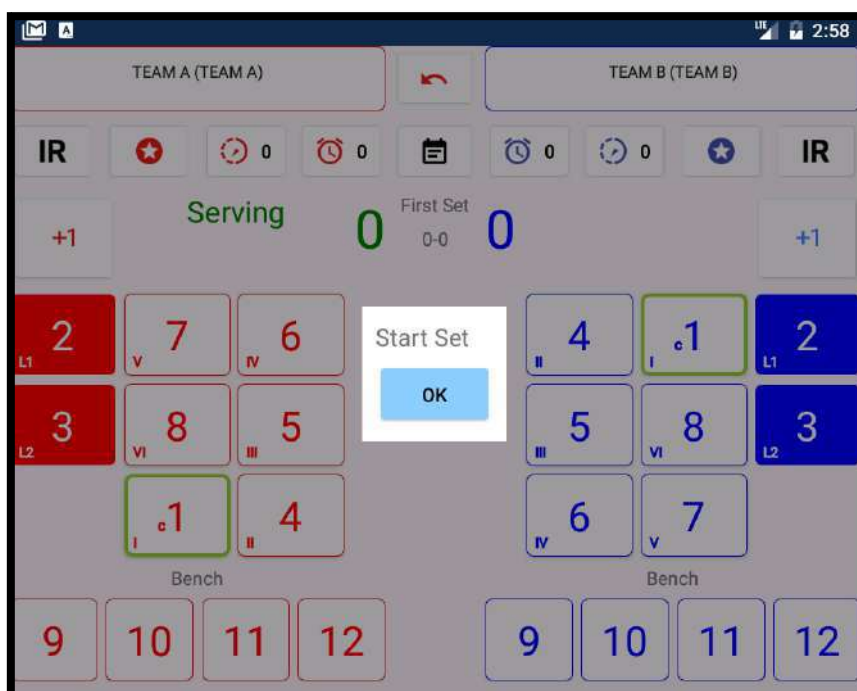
2:58

TEAM A (TEAM A)

TEAM B (TEAM B)

IR 0 0 0 0 IR

Serving

+1

0

First Set

0-0

0

+1

2
L1

V 7

IV 6

Start Set

OK

II 4

I c1

2
L1

3
L2

VI 8

III 5

III 5

VI 8

3
L2

I c1

II 4

IV 6

V 7

Bench

Bench

9 10 11 12

9 10 11 12